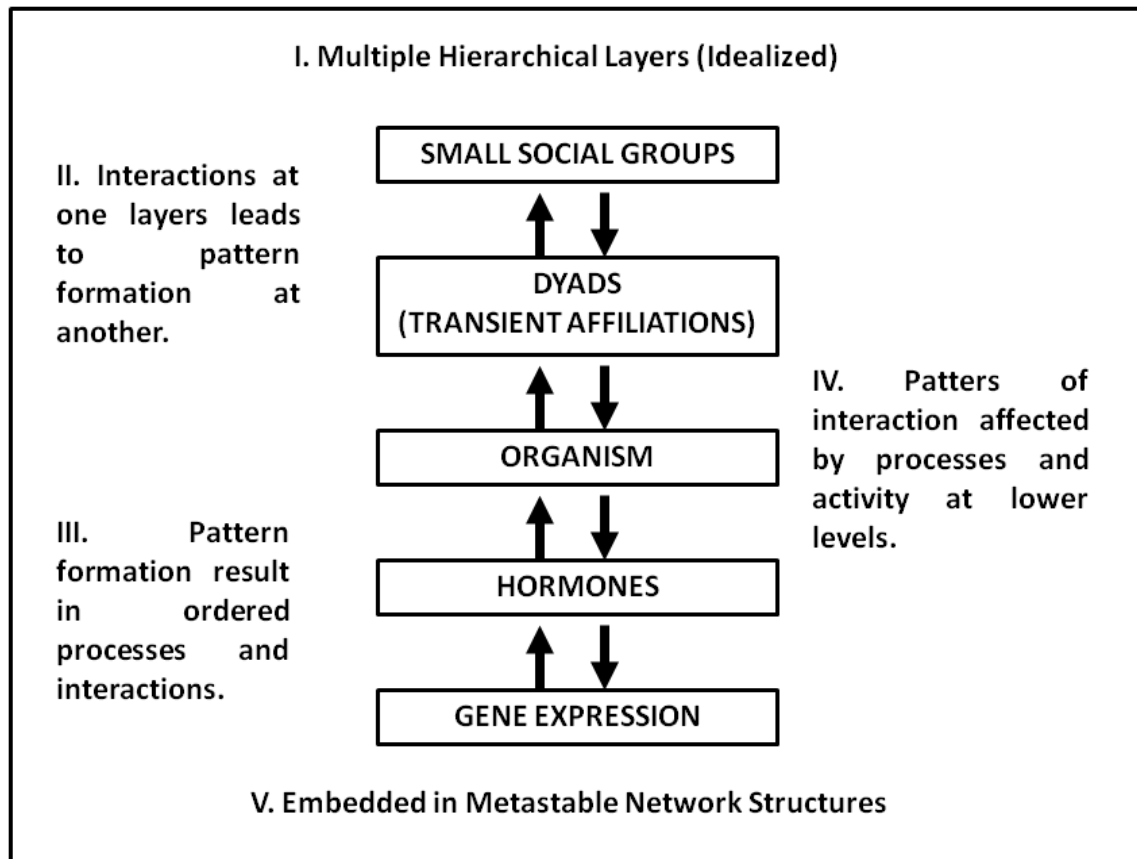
I. Multiple Hierarchical Layers (Idealized)

II. Interactions at one layers leads to pattern formation at another.

SMALL SOCIAL GROUPS

DYADS (TRANSIENT AFFILIATIONS)

ORGANISM

HORMONES

GENE EXPRESSION

IV. Patters of interaction affected by processes and activity at lower levels.

III. Pattern formation result in ordered processes and interactions.

V. Embedded in Metastable Network Structures